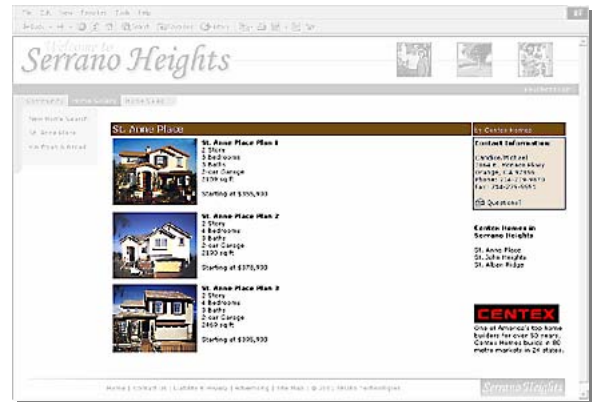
File Edit View Favorites Tools Help

Welcome to
Serrano Heights

Community | Home Sales | Home Loan

New Home Search
St. Anne Place
Via Pines & Retreat

St. Anne Place

St. Anne Place Plan 1
2 Story
3 Bedrooms
3 Baths
2-car Garage
2159 sqft

Starting at $355,930

St. Anne Place Plan 2
2 Story
4 Bedrooms
3 Baths
2-car Garage
2190 sqft

Starting at $370,930

St. Anne Place Plan 3
2 Story
4 Bedrooms
3 Baths
2-car Garage
2469 sqft

Starting at $395,930

By Centex Homes

Contact Information:
Candice/Michael
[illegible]
Orange, CA 92869
Phone: 714-279-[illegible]
Fax: 714-279-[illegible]

Questions?

Centex Homes in Serrano Heights

St. Anne Place
St. John Heights
St. Alban Ridge

CENTEX

One of America's top home builders for over 50 years. Centex Homes builds in 80 metro markets in 24 states.

Home | Contact Us | Builders & Housing | Advertising | Site Map | © 2001 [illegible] Technologies

Serrano Heights